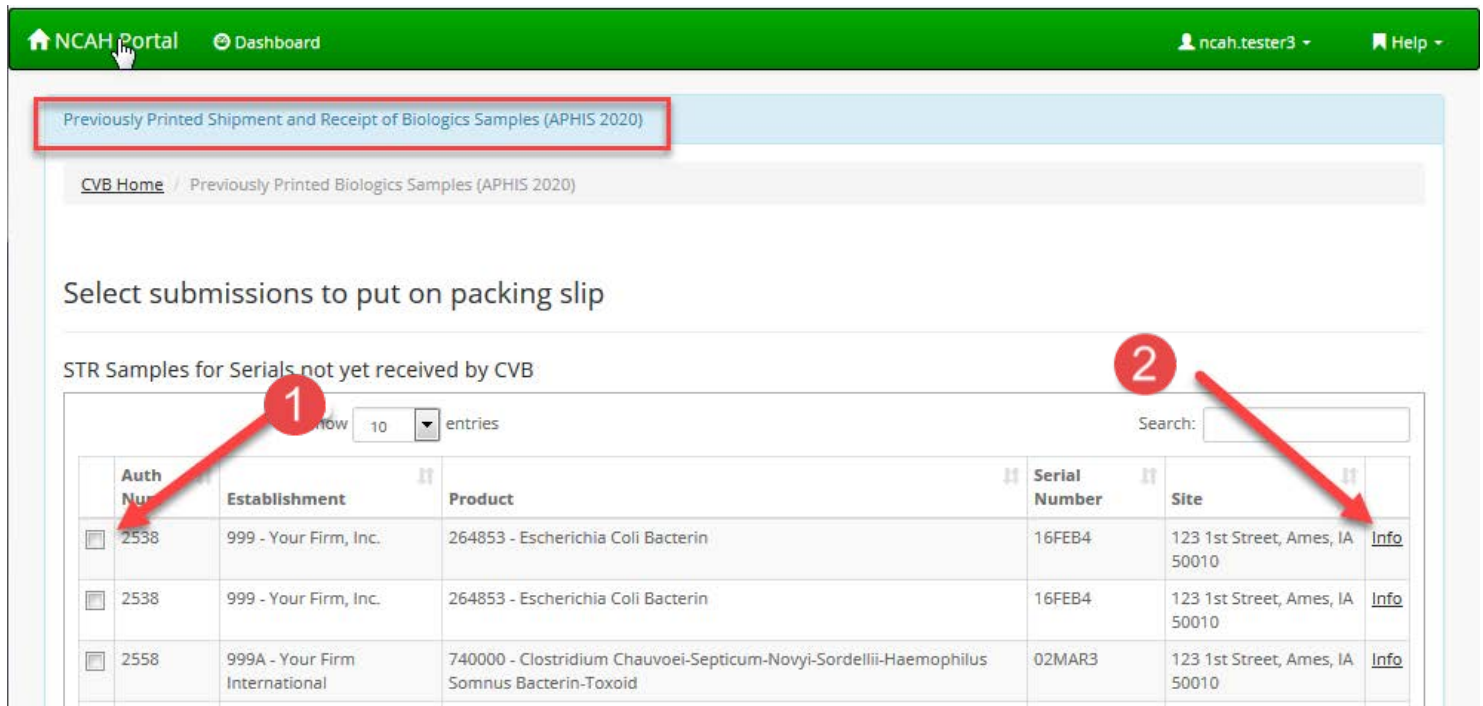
NCAH Portal Dashboard ncah.tester3 Help

Previously Printed Shipment and Receipt of Biologics Samples (APHIS 2020)

CVB Home / Previously Printed Biologics Samples (APHIS 2020)

Select submissions to put on packing slip

STR Samples for Serials not yet received by CVB

1

2

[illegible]how 10 entries

Search:

| | Auth Nu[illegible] | Establishment | Product | Serial Number | Site | |
|---|---|---|---|---|---|---|
| | 2538 | 999 - Your Firm, Inc. | 264853 - Escherichia Coli Bacterin | 16FEB4 | 123 1st Street, Ames, IA 50010 | Info |
| | 2538 | 999 - Your Firm, Inc. | 264853 - Escherichia Coli Bacterin | 16FEB4 | 123 1st Street, Ames, IA 50010 | Info |
| | 2558 | 999A - Your Firm International | 740000 - Clostridium Chauvoei-Septicum-Novyi-Sordellii-Haemophilus Somnus Bacterin-Toxoid | 02MAR3 | 123 1st Street, Ames, IA 50010 | Info |